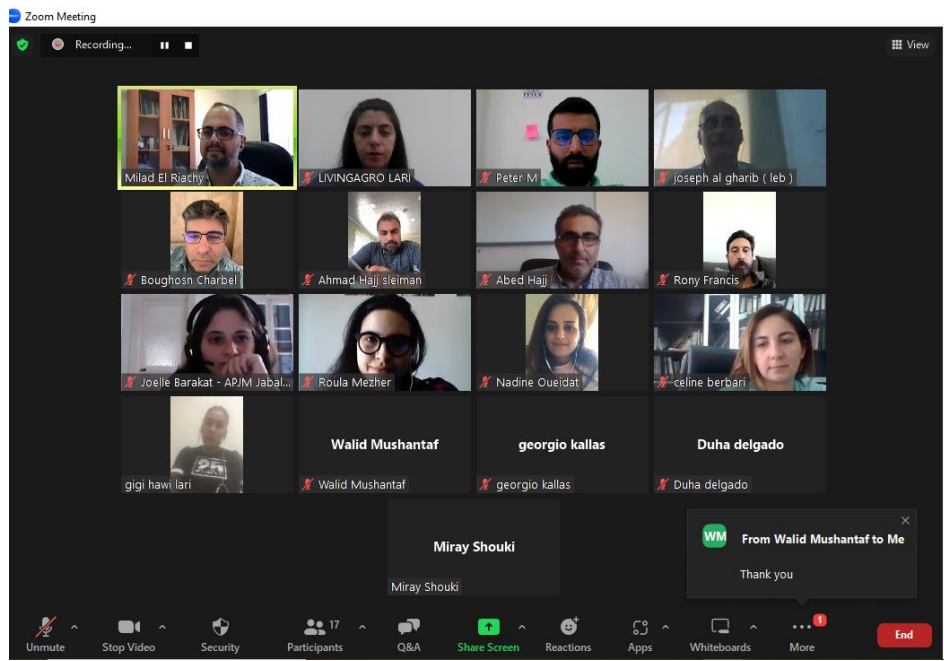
Zoom Meeting

Recording...

View

Milad El Riachy

LIVINGAGRO LARI

Peter M

joseph al gharib ( leb )

Boughosn Charbel

Ahmad Hajj sleiman

Abed Hajj

Rony Francis

Joelle Barakat - APJM Jabal...

Roula Mezher

Nadine Oueidat

celine berbari

gigi hawi lari

Walid Mushantaf

Walid Mushantaf

georgio kallas

georgio kallas

Duha delgado

Duha delgado

Miray Shouki

Miray Shouki

WM From Walid Mushantaf to Me

Thank you

Unmute

Stop Video

Security

17 Participants

Q&A

Share Screen

Reactions

Apps

Whiteboards

1 More

End